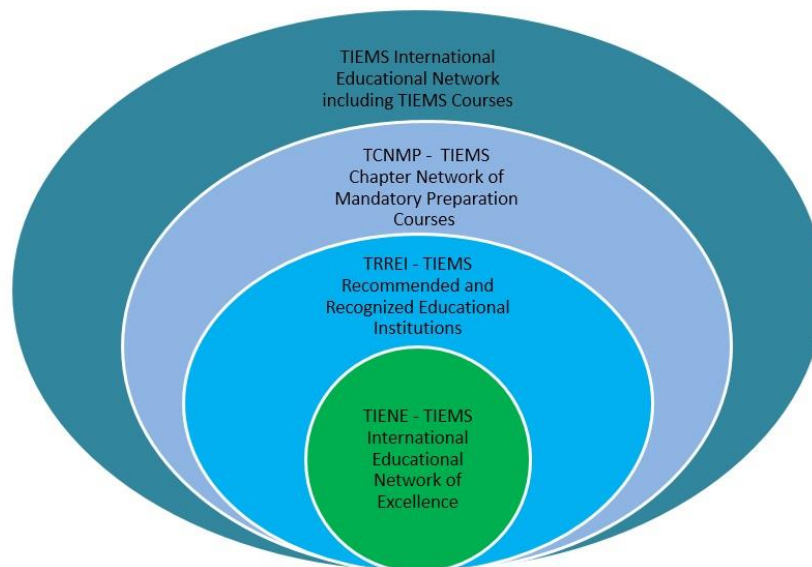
TIEMS International Educational Network including TIEMS Courses

TCNMP - TIEMS Chapter Network of Mandatory Preparation Courses

TRREI - TIEMS Recommended and Recognized Educational Institutions

TIENE - TIEMS International Educational Network of Excellence